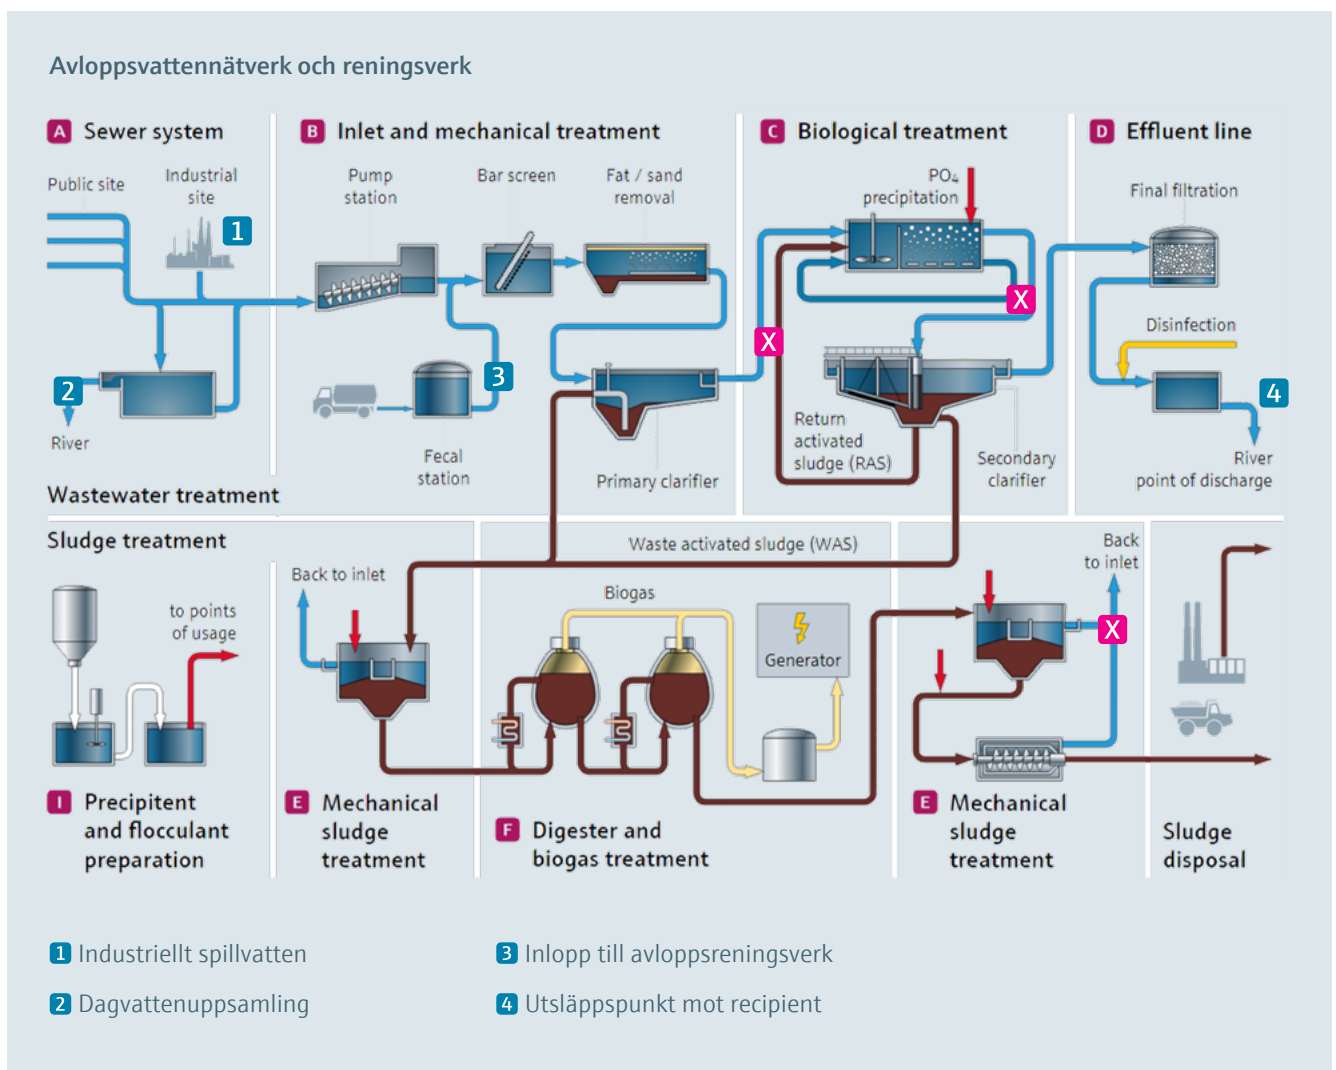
Avloppsvattennätverk och reningsverk

A Sewer system

Public site

Industrial site

1

2

River

B Inlet and mechanical treatment

Pump station

Bar screen

Fat / sand removal

3

Fecal station

Primary clarifier

C Biological treatment

$PO_4$ precipitation

X

X

Return activated sludge (RAS)

Secondary clarifier

D Effluent line

Final filtration

Disinfection

4

River point of discharge

Wastewater treatment

Sludge treatment

to points of usage

I Precipitent and flocculant preparation

Back to inlet

E Mechanical sludge treatment

Waste activated sludge (WAS)

Biogas

Generator

F Digester and biogas treatment

Back to inlet

X

E Mechanical sludge treatment

Sludge disposal

1 Industriellt spillvatten

2 Dagvattenuppsamling

3 Inlopp till avloppsreningsverk

4 Utsläppspunkt mot recipient